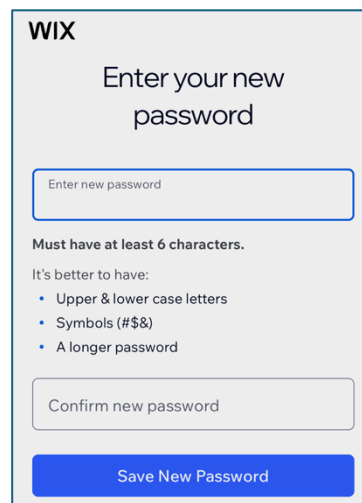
WIX

Enter your new password

Enter new password

Must have at least 6 characters.

It's better to have:
• Upper & lower case letters
• Symbols (#$&)
• A longer password

Confirm new password

Save New Password